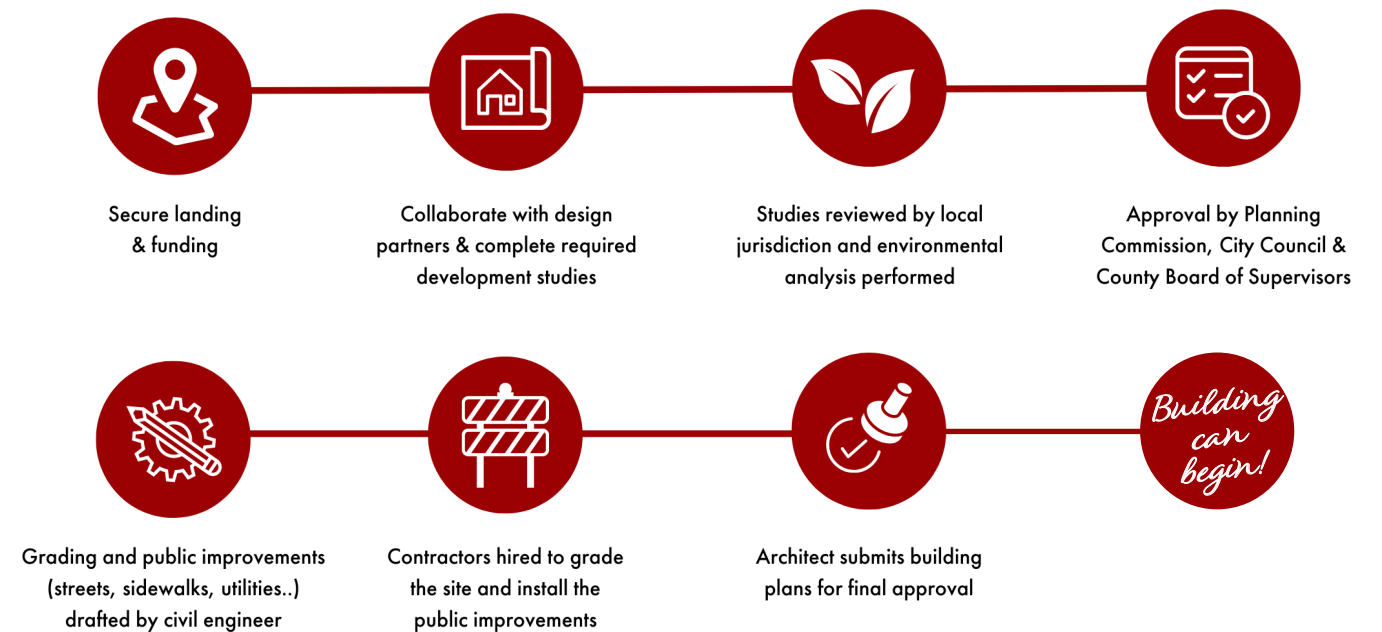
Secure landing & funding

Collaborate with design partners & complete required development studies

Studies reviewed by local jurisdiction and environmental analysis performed

Approval by Planning Commission, City Council & County Board of Supervisors

Grading and public improvements (streets, sidewalks, utilities..) drafted by civil engineer

Contractors hired to grade the site and install the public improvements

Architect submits building plans for final approval

Building can begin!